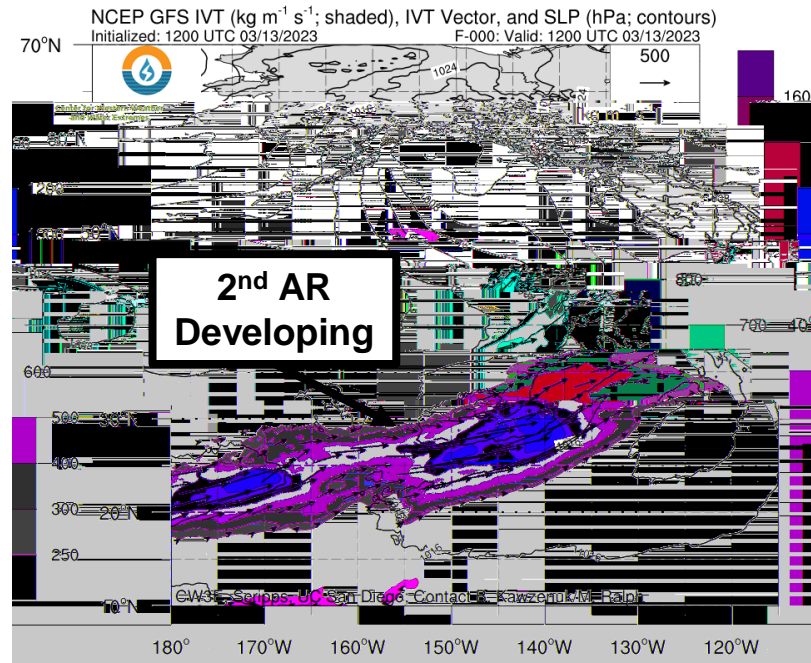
NCEP GFS IVT (kg m$^{-1}$ s$^{-1}$; shaded), IVT Vector, and SLP (hPa; contours)
Initialized: 1200 UTC 03/13/2023
F-000: Valid: 1200 UTC 03/13/2023

70°N

500

1024

160

60°N

1200

50°N

2$^{nd}$ AR Developing

800

700

600

500

30°N

400

300

20°N

250

10°N

CW3E, Scripps, UC San Diego, Contact B. Kawzenuk/M. Ralph

180°
170°W
160°W
150°W
140°W
130°W
120°W